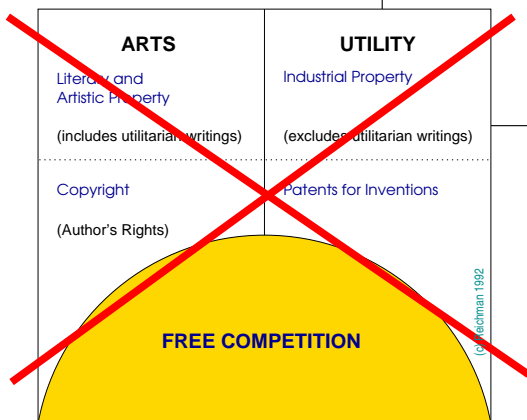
ARTS

Literary and Artistic Property

(includes utilitarian writings)

Copyright

(Author's Rights)

UTILITY

Industrial Property

(excludes utilitarian writings)

Patents for Inventions

FREE COMPETITION

(c) Reichman 1992